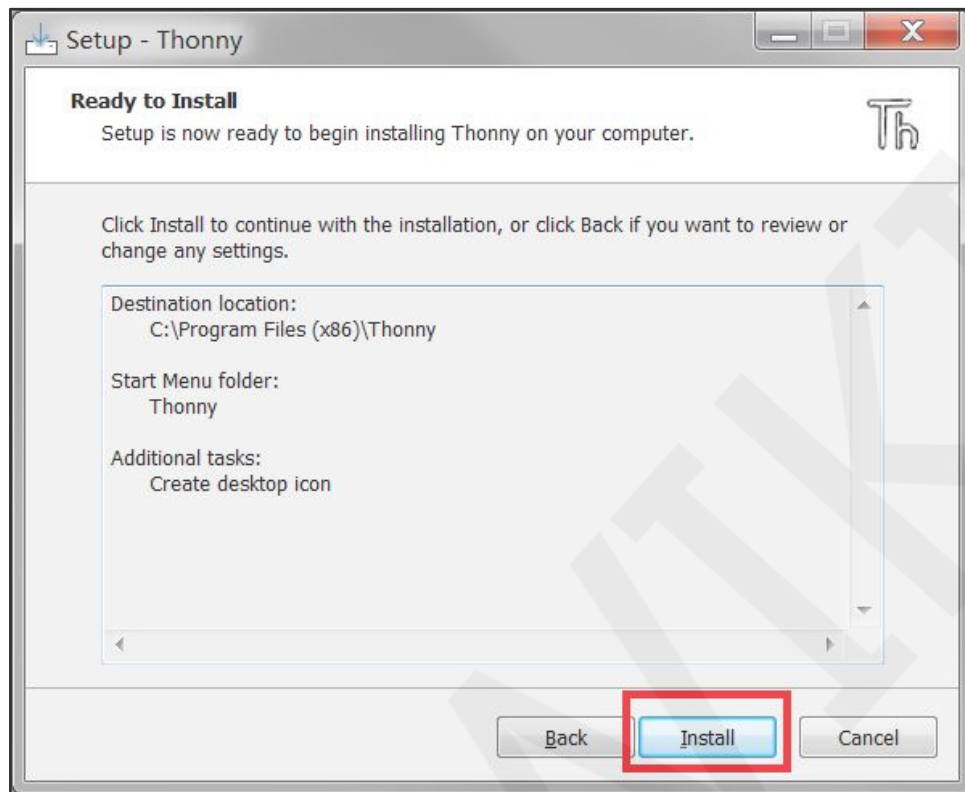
Setup - Thonny

Ready to Install
Setup is now ready to begin installing Thonny on your computer.

Th

Click Install to continue with the installation, or click Back if you want to review or change any settings.

Destination location:
C:\Program Files (x86)\Thonny

Start Menu folder:
Thonny

Additional tasks:
Create desktop icon

Back | Install | Cancel